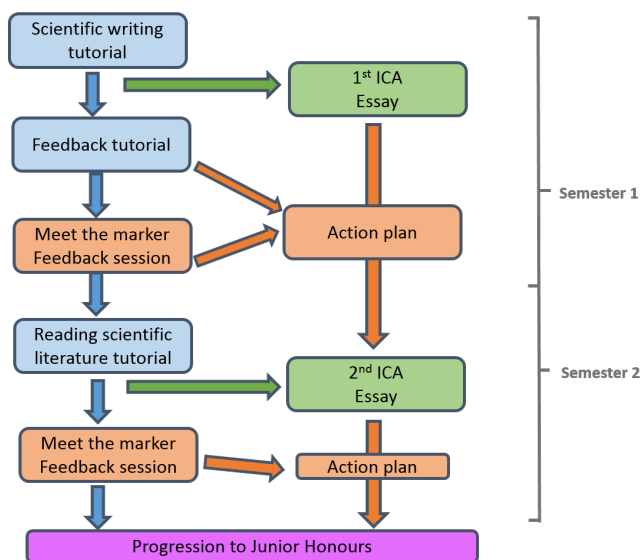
Scientific writing tutorial

1$^{st}$ ICA
Essay

Feedback tutorial

Meet the marker
Feedback session

Action plan

Semester 1

Reading scientific literature tutorial

2$^{nd}$ ICA
Essay

Semester 2

Meet the marker
Feedback session

Action plan

Progression to Junior Honours